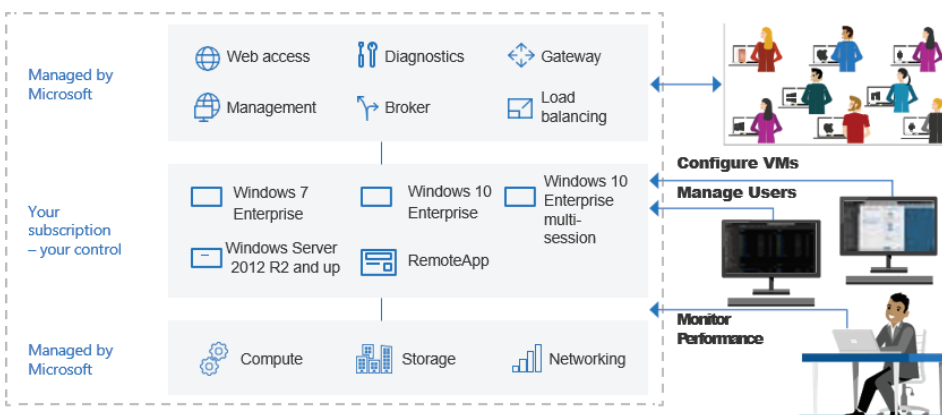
Managed by Microsoft

Web access
Diagnostics
Gateway
Management
Broker
Load balancing

Your subscription – your control

Windows 7 Enterprise
Windows 10 Enterprise
Windows 10 Enterprise multi-session
Windows Server 2012 R2 and up
RemoteApp

Managed by Microsoft

Compute
Storage
Networking

Configure VMs
Manage Users
Monitor Performance